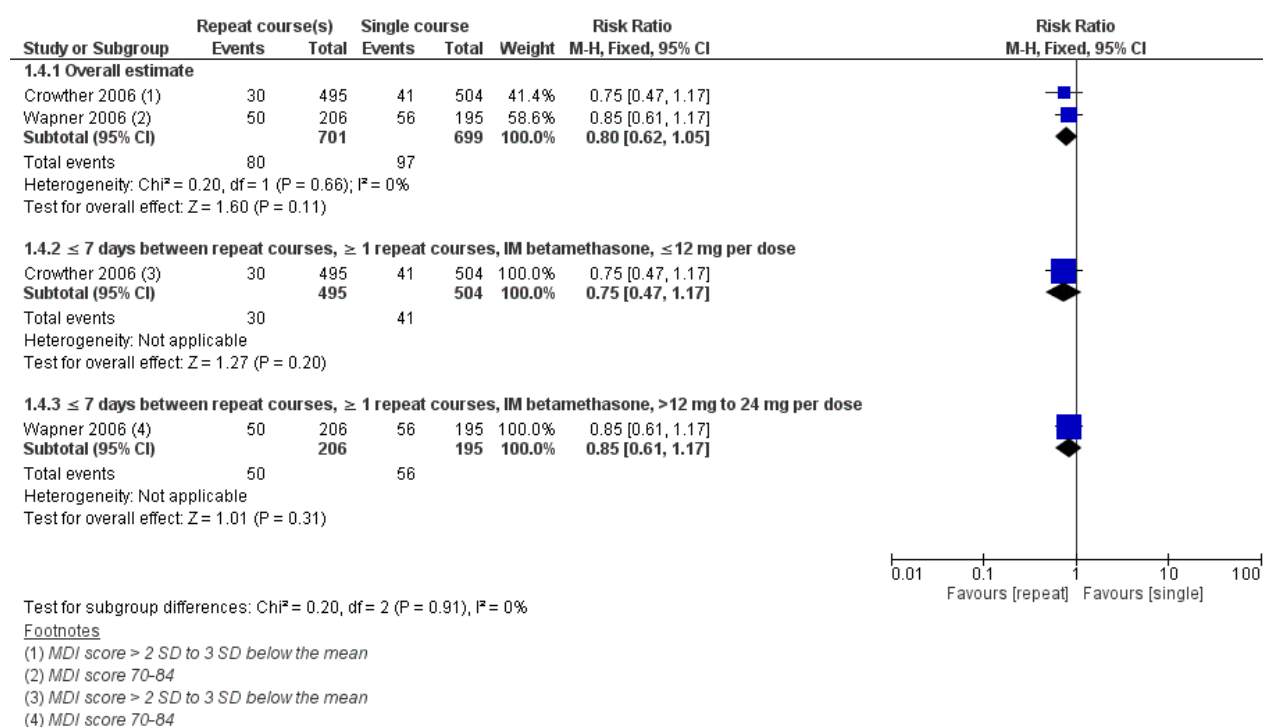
| Study or Subgroup | Repeat course(s) Events | Repeat course(s) Total | Single course Events | Single course Total | Weight | Risk Ratio M-H, Fixed, 95% CI |
|---|---|---|---|---|---|---|
| **1.4.1 Overall estimate** | | | | | | |
| Crowther 2006 (1) | 30 | 495 | 41 | 504 | 41.4% | 0.75 [0.47, 1.17] |
| Wapner 2006 (2) | 50 | 206 | 56 | 195 | 58.6% | 0.85 [0.61, 1.17] |
| **Subtotal (95% CI)** | | **701** | | **699** | **100.0%** | **0.80 [0.62, 1.05]** |
| Total events | 80 | | 97 | | | |
| Heterogeneity: Chi² = 0.20, df = 1 (P = 0.66); I² = 0% | | | | | | |
| Test for overall effect: Z = 1.60 (P = 0.11) | | | | | | |
| **1.4.2 ≤ 7 days between repeat courses, ≥ 1 repeat courses, IM betamethasone, ≤12 mg per dose** | | | | | | |
| Crowther 2006 (3) | 30 | 495 | 41 | 504 | 100.0% | 0.75 [0.47, 1.17] |
| **Subtotal (95% CI)** | | **495** | | **504** | **100.0%** | **0.75 [0.47, 1.17]** |
| Total events | 30 | | 41 | | | |
| Heterogeneity: Not applicable | | | | | | |
| Test for overall effect: Z = 1.27 (P = 0.20) | | | | | | |
| **1.4.3 ≤ 7 days between repeat courses, ≥ 1 repeat courses, IM betamethasone, >12 mg to 24 mg per dose** | | | | | | |
| Wapner 2006 (4) | 50 | 206 | 56 | 195 | 100.0% | 0.85 [0.61, 1.17] |
| **Subtotal (95% CI)** | | **206** | | **195** | **100.0%** | **0.85 [0.61, 1.17]** |
| Total events | 50 | | 56 | | | |
| Heterogeneity: Not applicable | | | | | | |
| Test for overall effect: Z = 1.01 (P = 0.31) | | | | | | |

Risk Ratio
M-H, Fixed, 95% CI

0.01 0.1 1 10 100
Favours [repeat] Favours [single]

Test for subgroup differences: Chi² = 0.20, df = 2 (P = 0.91), I² = 0%

Footnotes
(1) MDI score > 2 SD to 3 SD below the mean
(2) MDI score 70-84
(3) MDI score > 2 SD to 3 SD below the mean
(4) MDI score 70-84